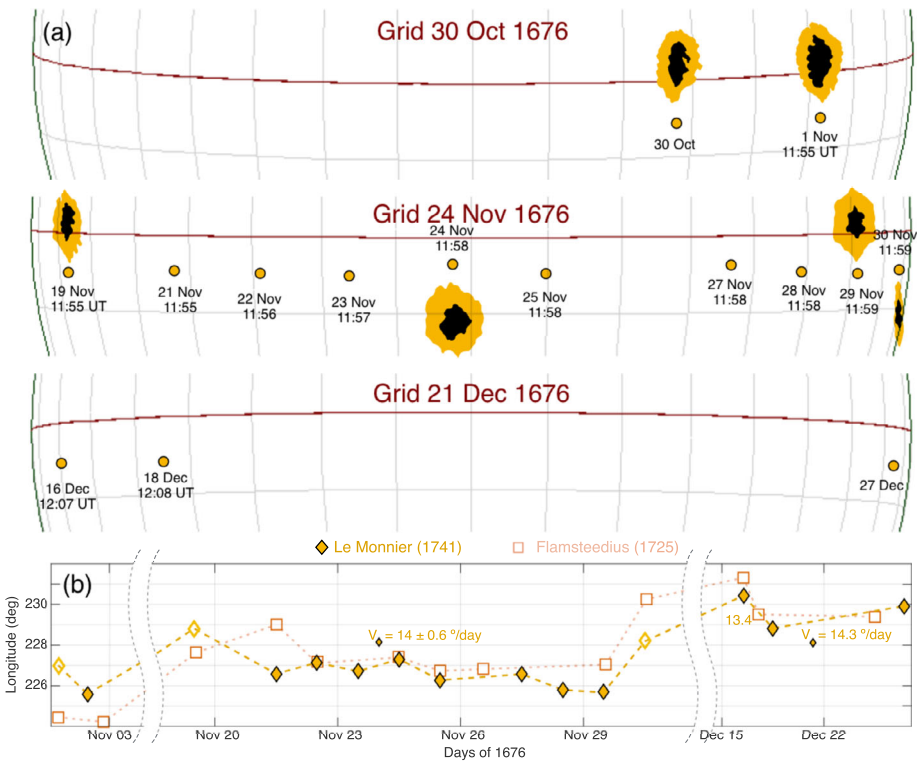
(a)

Grid 30 Oct 1676

30 Oct

1 Nov
11:55 UT

Grid 24 Nov 1676

24 Nov
11:58

19 Nov
11:55 UT

21 Nov
11:55

22 Nov
11:56

23 Nov
11:57

25 Nov
11:58

27 Nov
11:58

28 Nov
11:58

29 Nov
11:59

30 Nov
11:59

Grid 21 Dec 1676

16 Dec
12:07 UT

18 Dec
12:08 UT

27 Dec

Le Monnier (1741)

Flamsteedius (1725)

(b)

Longitude (deg)

230

228

226

$V_r = 14 \pm 0.6$ °/day

13.4

$V_r = 14.3$ °/day

Nov 03

Nov 20

Nov 23

Nov 26

Nov 29

Dec 15

Dec 22

Days of 1676